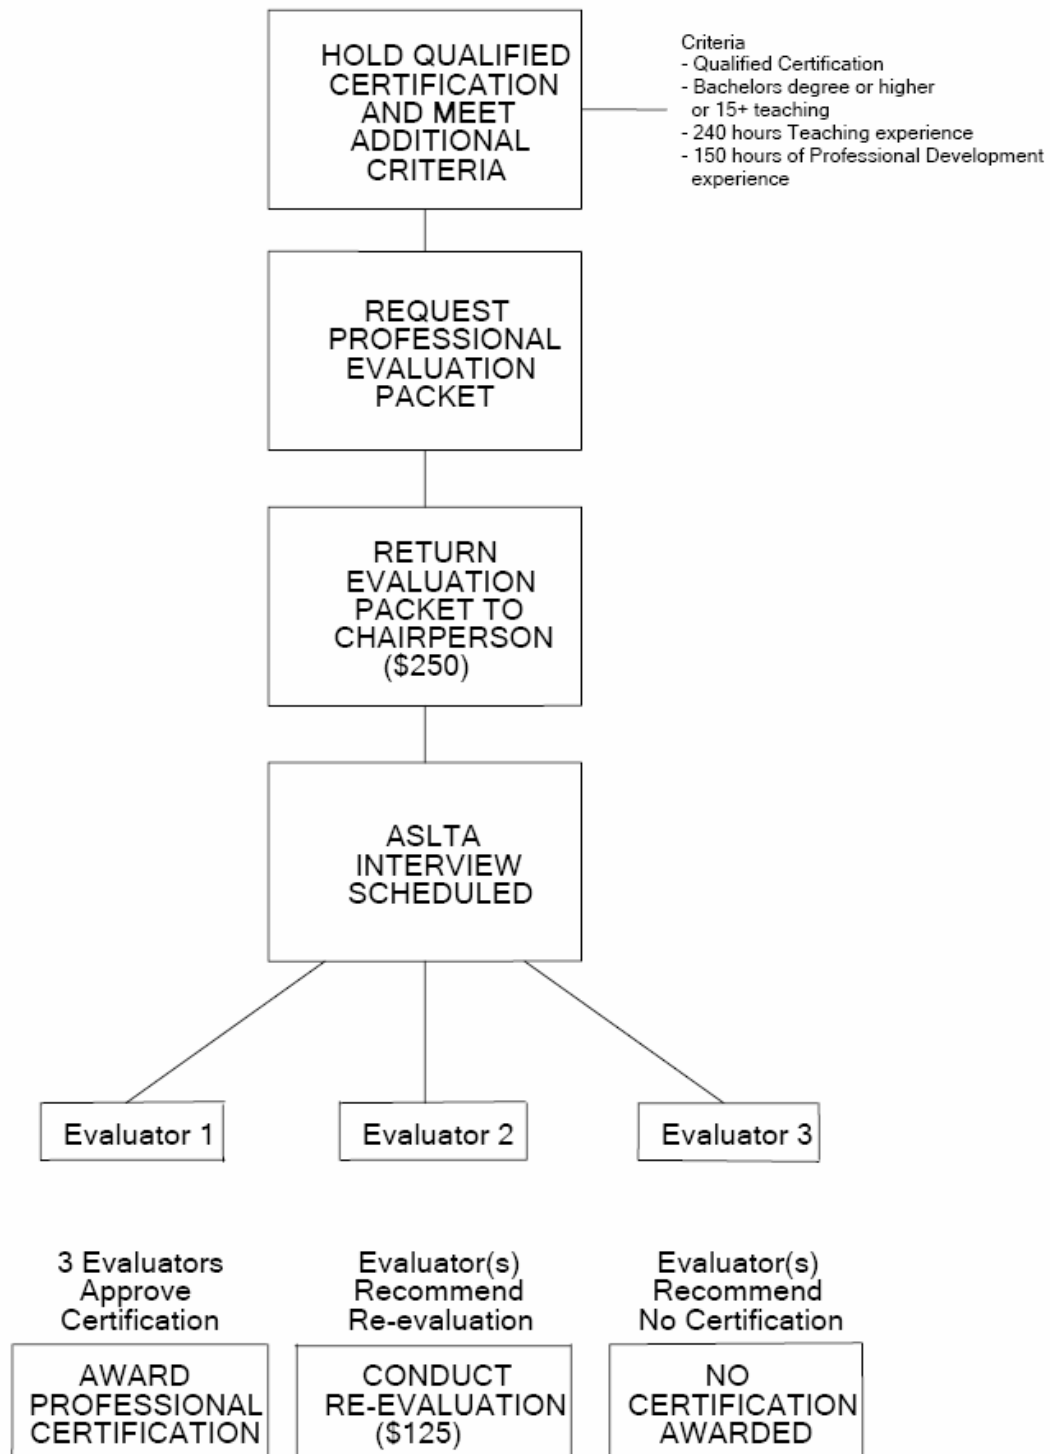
HOLD QUALIFIED CERTIFICATION AND MEET ADDITIONAL CRITERIA

Criteria
- Qualified Certification
- Bachelors degree or higher or 15+ teaching
- 240 hours Teaching experience
- 150 hours of Professional Development experience

REQUEST PROFESSIONAL EVALUATION PACKET

RETURN EVALUATION PACKET TO CHAIRPERSON ($250)

ASLTA INTERVIEW SCHEDULED

Evaluator 1

Evaluator 2

Evaluator 3

3 Evaluators Approve Certification

AWARD PROFESSIONAL CERTIFICATION

Evaluator(s) Recommend Re-evaluation

CONDUCT RE-EVALUATION ($125)

Evaluator(s) Recommend No Certification

NO CERTIFICATION AWARDED